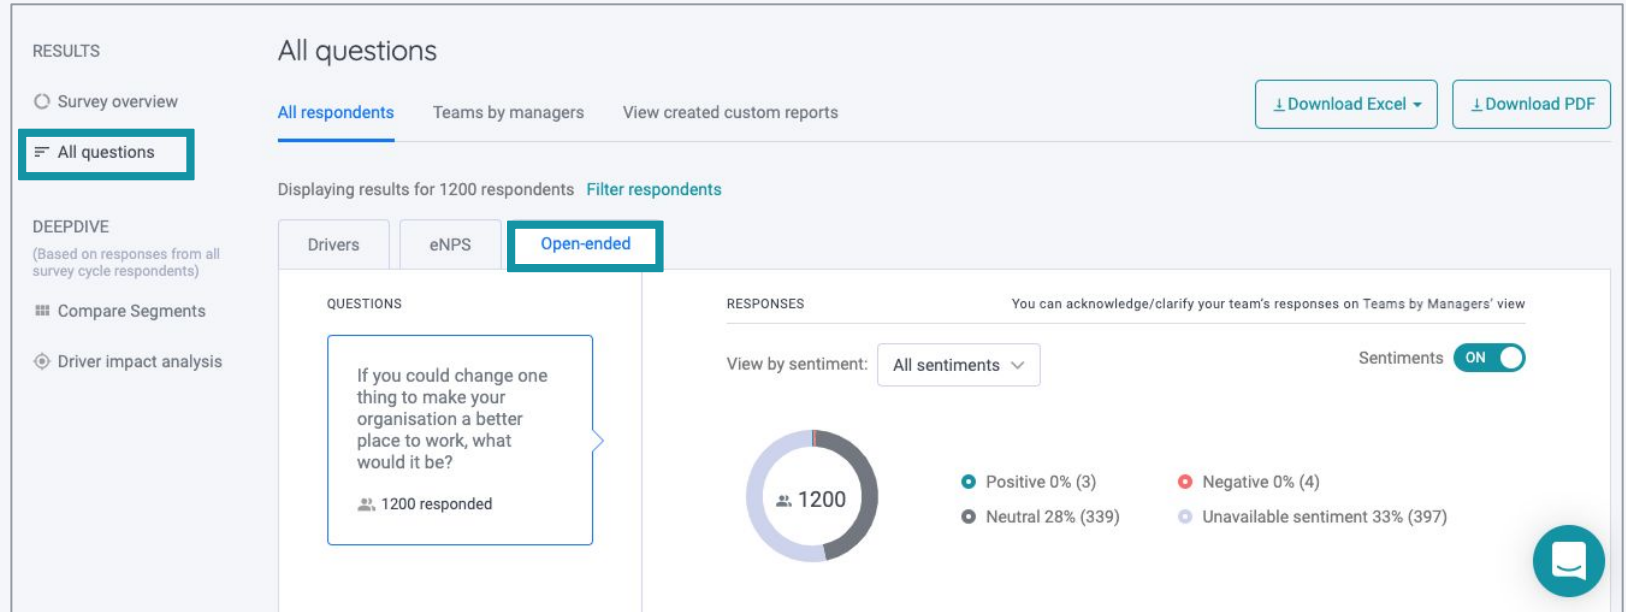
RESULTS

Survey overview

All questions

DEEPDIVE

(Based on responses from all survey cycle respondents)

Compare Segments

Driver impact analysis

All questions

All respondents

Teams by managers

View created custom reports

Download Excel

Download PDF

Displaying results for 1200 respondents Filter respondents

Drivers

eNPS

Open-ended

QUESTIONS

If you could change one thing to make your organisation a better place to work, what would it be?

1200 responded

RESPONSES

You can acknowledge/clarify your team's responses on Teams by Managers' view

View by sentiment: All sentiments

Sentiments ON

1200

Positive 0% (3)

Negative 0% (4)

Neutral 28% (339)

Unavailable sentiment 33% (397)